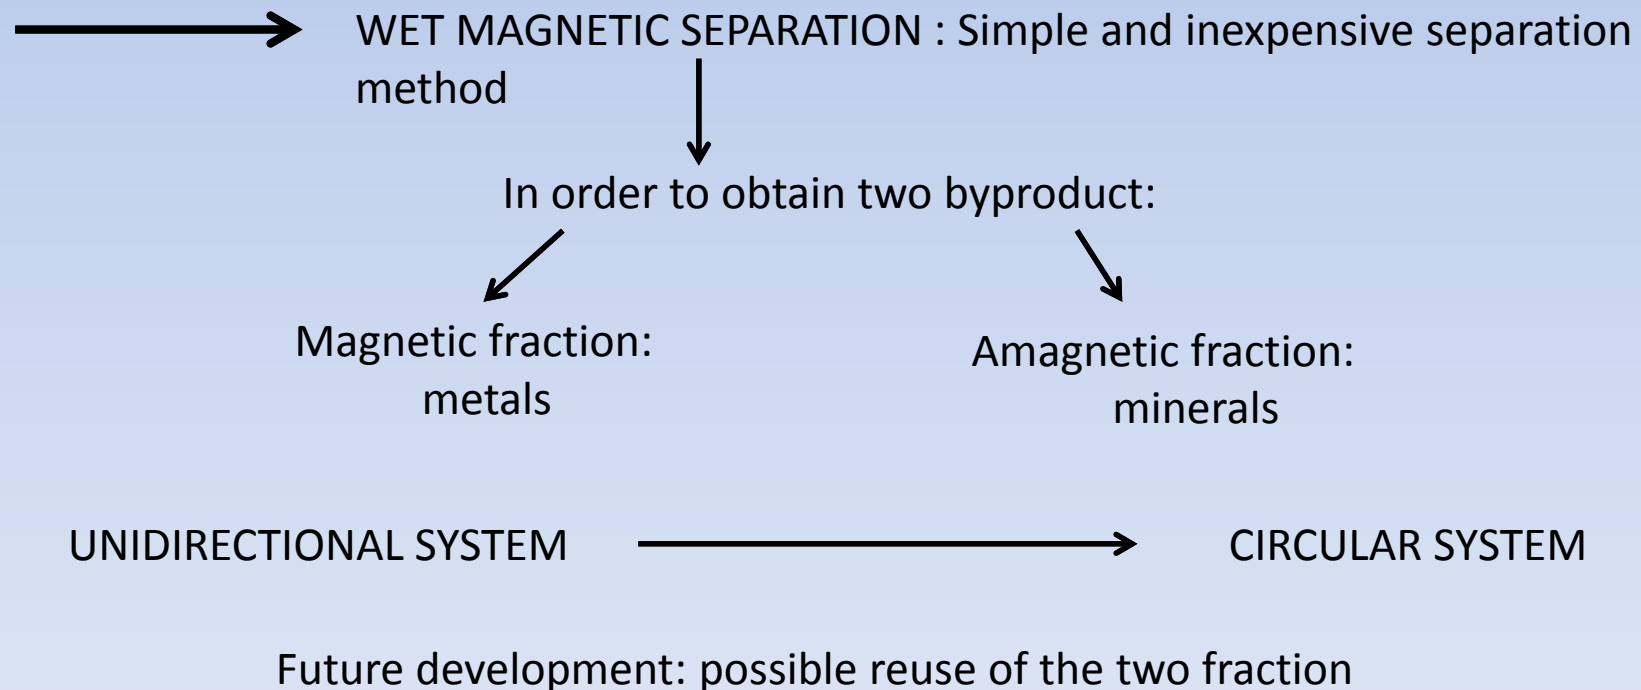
WET MAGNETIC SEPARATION : Simple and inexpensive separation method

In order to obtain two byproduct:

Magnetic fraction: metals

Amagnetic fraction: minerals

UNIDIRECTIONAL SYSTEM

CIRCULAR SYSTEM

Future development: possible reuse of the two fraction